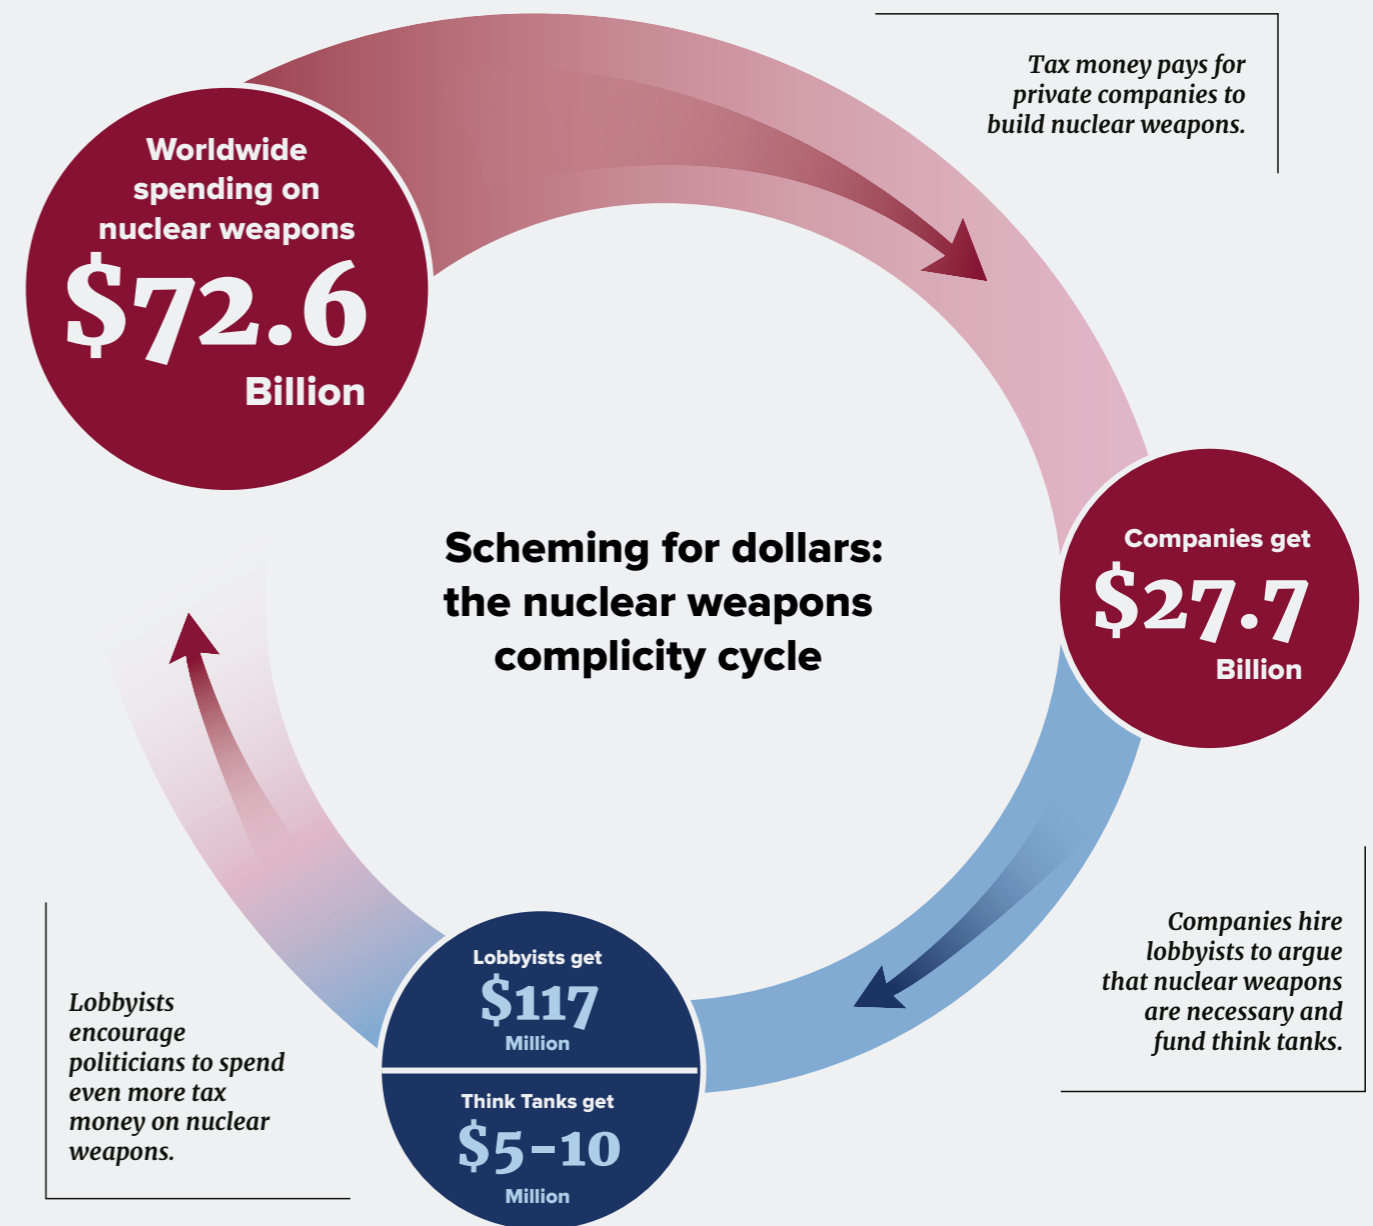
Worldwide spending on nuclear weapons
$72.6
Billion

Tax money pays for private companies to build nuclear weapons.

Scheming for dollars: the nuclear weapons complicity cycle

Companies get
$27.7
Billion

Companies hire lobbyists to argue that nuclear weapons are necessary and fund think tanks.

Lobbyists get
$117
Million

Think Tanks get
$5-10
Million

Lobbyists encourage politicians to spend even more tax money on nuclear weapons.